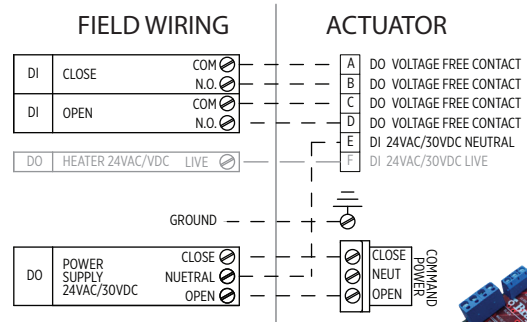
FIELD WIRING

ACTUATOR

| DI | CLOSE | COM |
|---|---|---|
| | | N.O. |
| DI | OPEN | COM |
| | | N.O. |
| DO | HEATER 24VAC/VDC | LIVE |

A DO VOLTAGE FREE CONTACT
B DO VOLTAGE FREE CONTACT
C DO VOLTAGE FREE CONTACT
D DO VOLTAGE FREE CONTACT
E DI 24VAC/30VDC NEUTRAL
F DI 24VAC/30VDC LIVE

GROUND

| DO | POWER SUPPLY 24VAC/30VDC | CLOSE |
|---|---|---|
| | | NUETRAL |
| | | OPEN |

CLOSE
NEUT
OPEN

COMMAND POWER